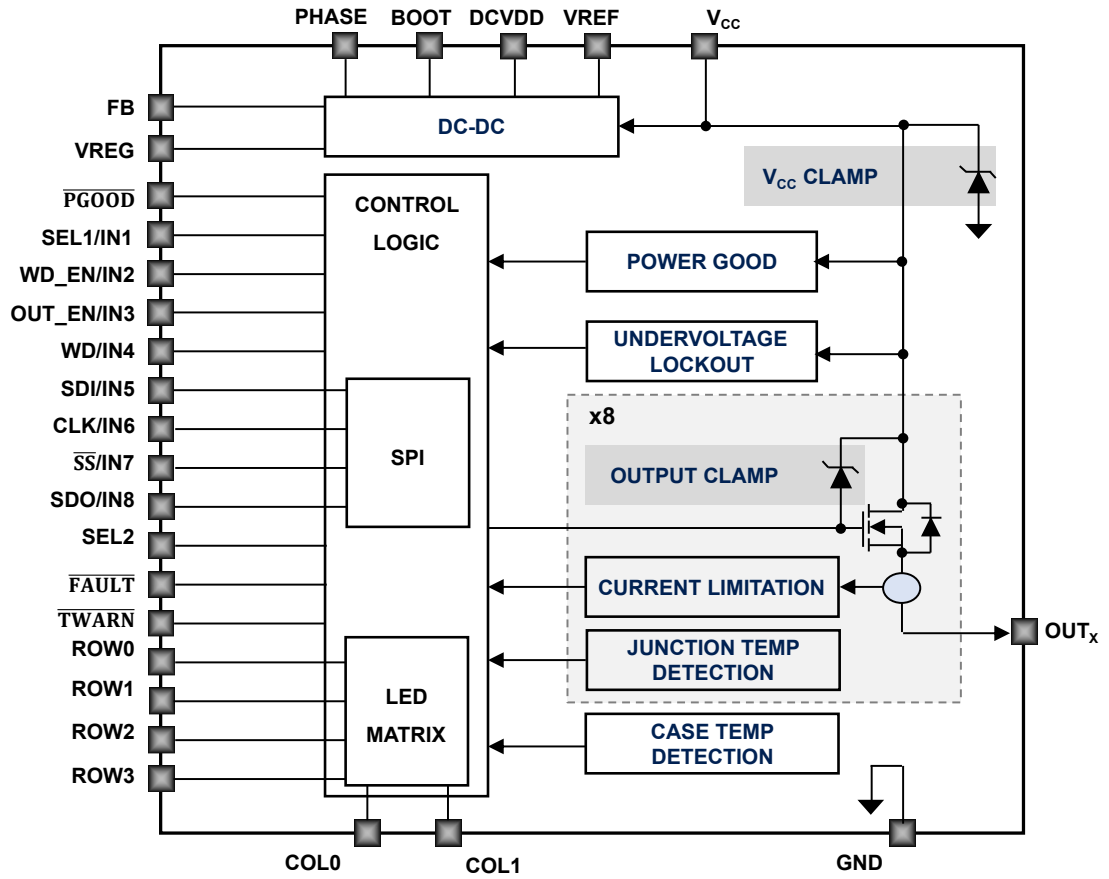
PHASE
BOOT
DCVDD
VREF
$V_{CC}$

FB
VREG
$\overline{\text{PGOOD}}$
SEL1/IN1
WD_EN/IN2
OUT_EN/IN3
WD/IN4
SDI/IN5
CLK/IN6
$\overline{\text{SS}}$/IN7
SDO/IN8
SEL2
$\overline{\text{FAULT}}$
$\overline{\text{TWARN}}$
ROW0
ROW1
ROW2
ROW3

DC-DC

$V_{CC}$ CLAMP

CONTROL LOGIC

SPI

LED MATRIX

POWER GOOD

UNDERVOLTAGE LOCKOUT

x8

OUTPUT CLAMP

CURRENT LIMITATION

JUNCTION TEMP DETECTION

CASE TEMP DETECTION

$OUT_X$

COL0
COL1
GND